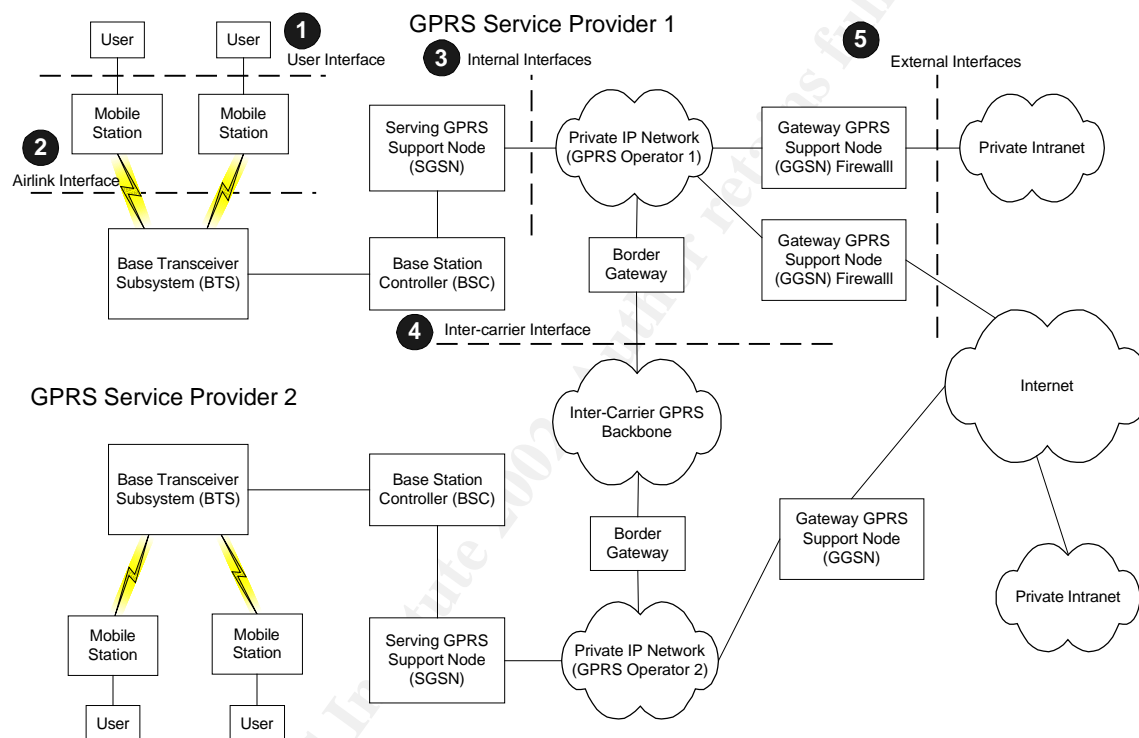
GPRS Service Provider 1

User

User

1 User Interface

3 Internal Interfaces

5 External Interfaces

Mobile Station

Mobile Station

2 Airlink Interface

Serving GPRS Support Node (SGSN)

Private IP Network (GPRS Operator 1)

Gateway GPRS Support Node (GGSN) Firewalll

Private Intranet

Base Transceiver Subsystem (BTS)

Base Station Controller (BSC)

Border Gateway

Gateway GPRS Support Node (GGSN) Firewalll

4 Inter-carrier Interface

GPRS Service Provider 2

Inter-Carrier GPRS Backbone

Internet

Base Transceiver Subsystem (BTS)

Base Station Controller (BSC)

Border Gateway

Gateway GPRS Support Node (GGSN)

Private Intranet

Mobile Station

Mobile Station

Serving GPRS Support Node (SGSN)

Private IP Network (GPRS Operator 2)

User

User